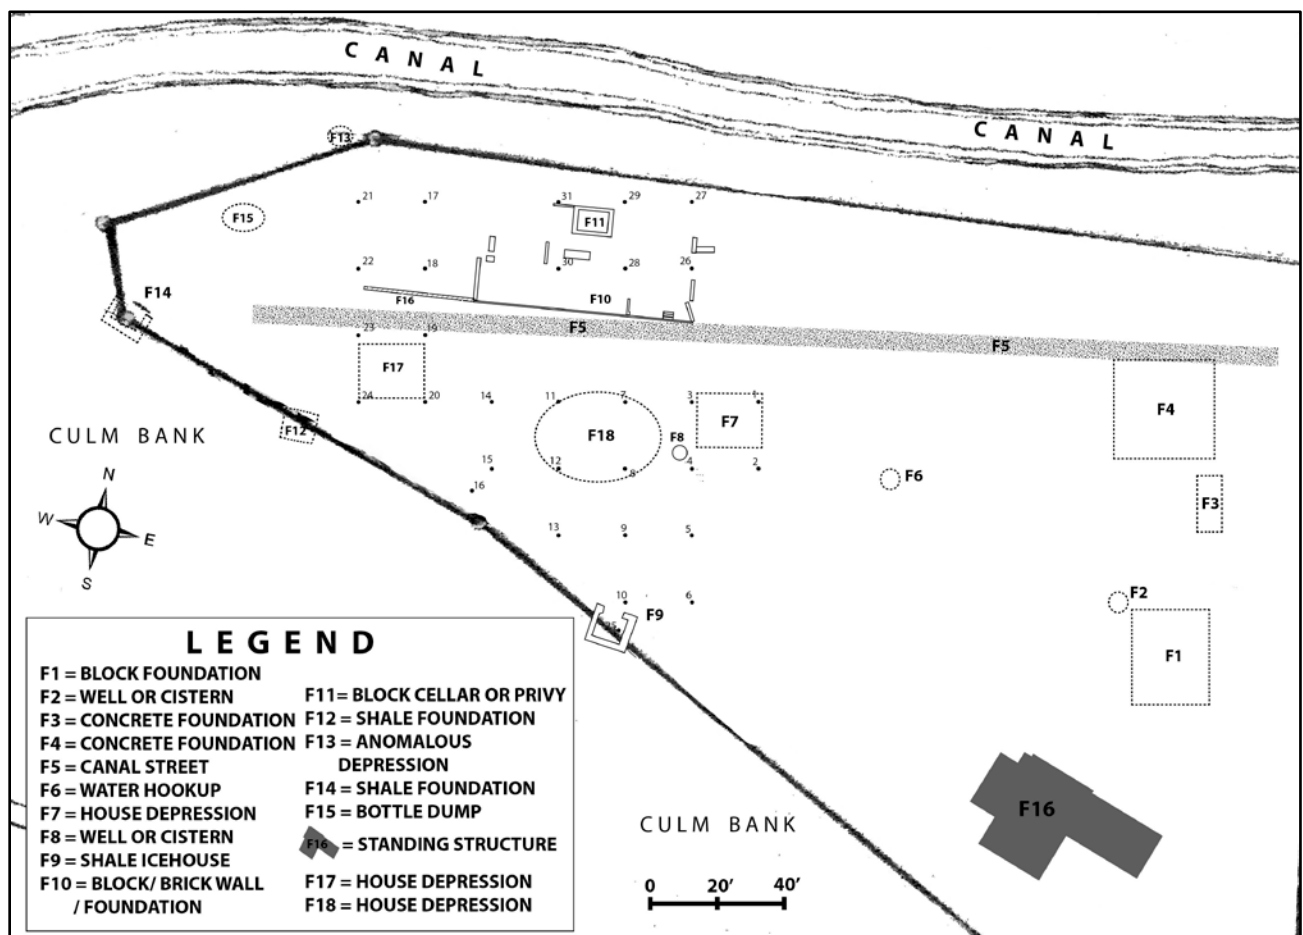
CANAL

CANAL

F13

F15

21 17 31 29 27

F11

22 18 30 28 26

F14

F16

F10

23 19

F5

F5

F17

24 20 14 11 7 3 1

F18

F7

F4

CULM BANK

F12

F8

4

2

F6

15 12 8

16

F3

N

W E

S

13 9 5

10 6

F2

F9

25

F1

LEGEND
F1 = BLOCK FOUNDATION
F2 = WELL OR CISTERN
F3 = CONCRETE FOUNDATION
F4 = CONCRETE FOUNDATION
F5 = CANAL STREET
F6 = WATER HOOKUP
F7 = HOUSE DEPRESSION
F8 = WELL OR CISTERN
F9 = SHALE ICEHOUSE
F10 = BLOCK/ BRICK WALL / FOUNDATION
F11= BLOCK CELLAR OR PRIVY
F12 = SHALE FOUNDATION
F13 = ANOMALOUS DEPRESSION
F14 = SHALE FOUNDATION
F15 = BOTTLE DUMP
F16 = STANDING STRUCTURE
F17 = HOUSE DEPRESSION
F18 = HOUSE DEPRESSION

CULM BANK

0 20' 40'

F16